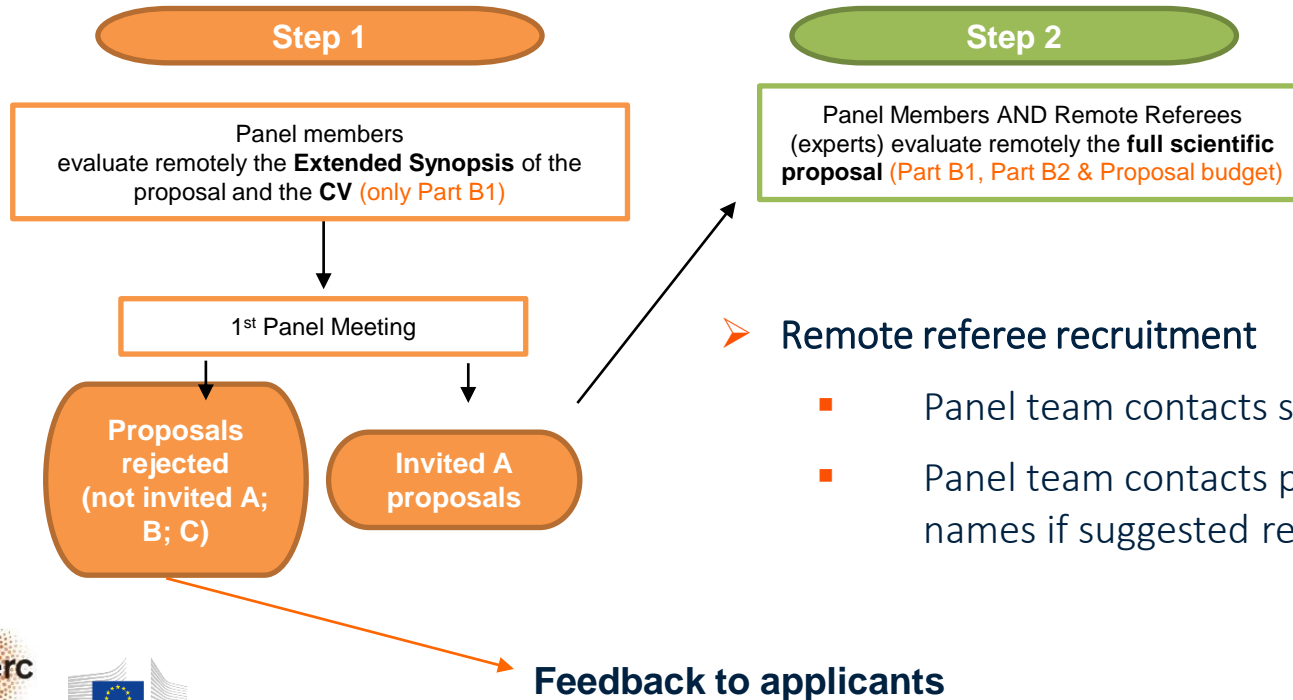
Step 1

Panel members evaluate remotely the **Extended Synopsis** of the proposal and the **CV** (only Part B1)

1st Panel Meeting

Proposals rejected (not invited A; B; C)

Invited A proposals

Step 2

Panel Members AND Remote Referees (experts) evaluate remotely the **full scientific proposal** (Part B1, Part B2 & Proposal budget)

Remote referee recruitment

Panel team contacts s

Panel team contacts p names if suggested re

Feedback to applicants

erc